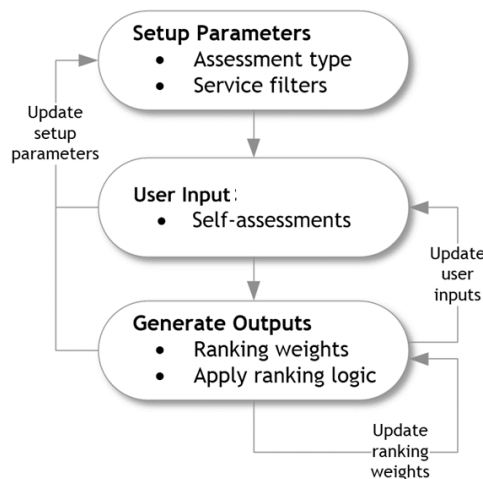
Setup Parameters
- Assessment type
- Service filters

Update setup parameters

User Input:
- Self-assessments

Update user inputs

Generate Outputs
- Ranking weights
- Apply ranking logic

Update ranking weights